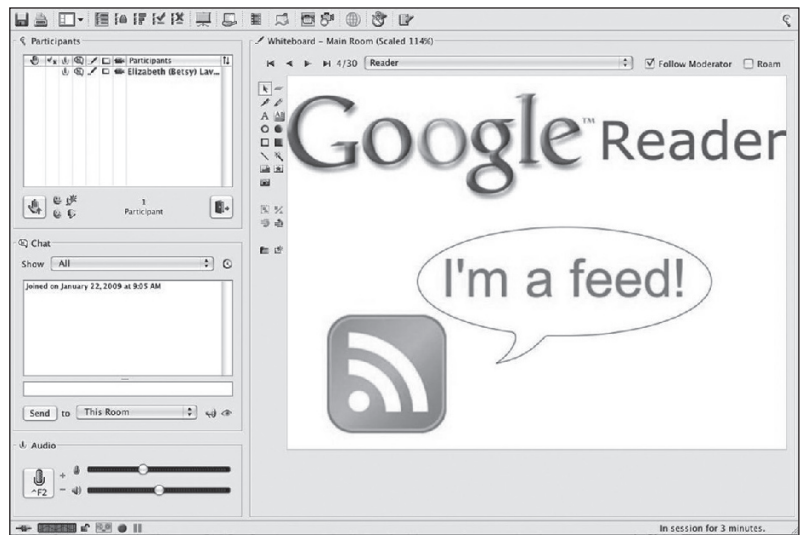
Participants

Participants

Elizabeth (Betsy) Lav...

1
Participant

Chat

Show All

Joined on January 22, 2009 at 9:05 AM

Send to This Room

Audio

^F2

Whiteboard – Main Room (Scaled 114%)

4/30 Reader

Follow Moderator Roam

Google™ Reader

I'm a feed!

In session for 3 minutes.